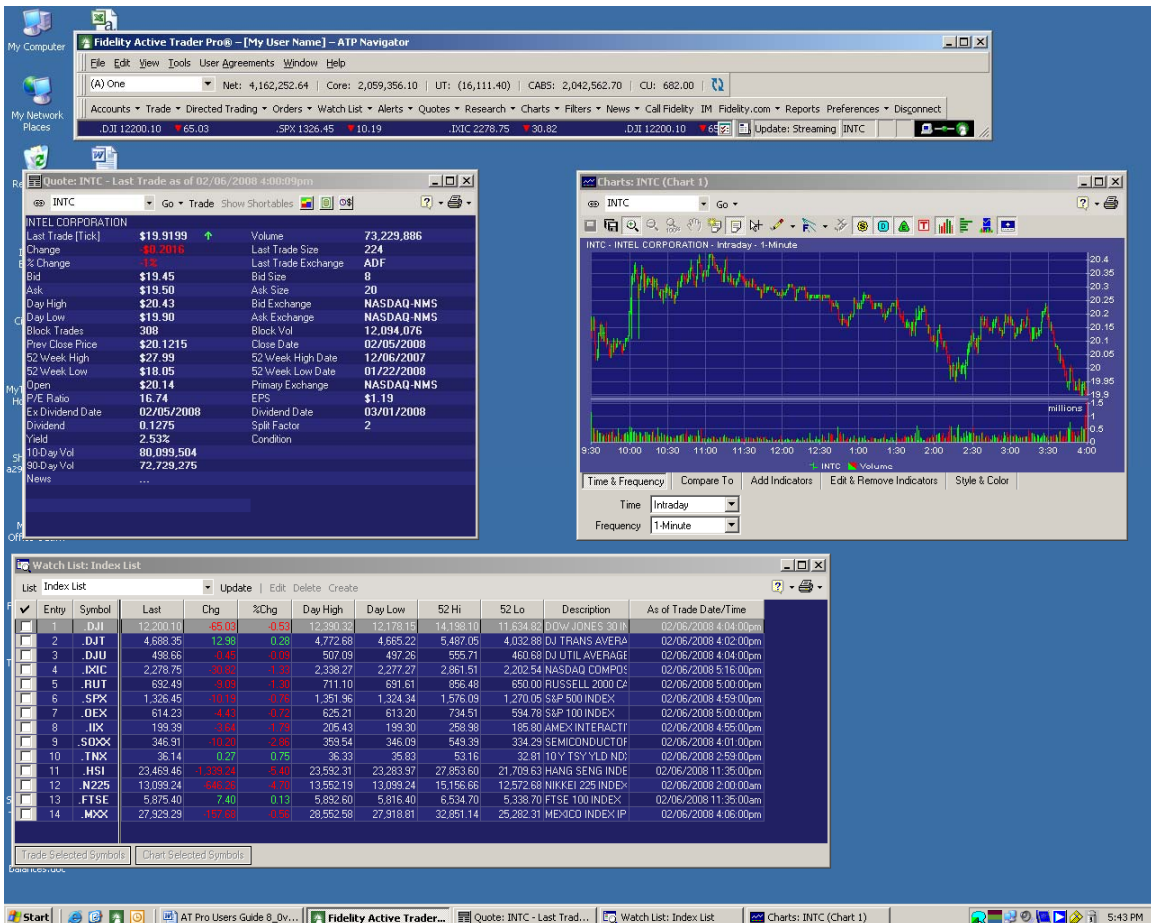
My Computer

My Network Places

Fidelity Active Trader Pro® – [My User Name] – ATP Navigator

File Edit View Tools User Agreements Window Help

(A) One | Net: 4,162,252.64 | Core: 2,059,356.10 | UT: (16,111.40) | CABS: 2,042,562.70 | CU: 682.00

Accounts ▾ Trade ▾ Directed Trading ▾ Orders ▾ Watch List ▾ Alerts ▾ Quotes ▾ Research ▾ Charts ▾ Filters ▾ News ▾ Call Fidelity IM Fidelity.com ▾ Reports Preferences ▾ Disconnect

.DJI 12200.10 ▼65.03 .SPX 1326.45 ▼10.19 .IXIC 2278.75 ▼30.82 .DJI 12200.10 ▼65 Update: Streaming INTC

Quote: INTC - Last Trade as of 02/06/2008 4:00:09pm

INTC Go ▾ Trade Show Shortables

INTEL CORPORATION

| | | | |
|---|---|---|---|
| Last Trade [Tick] | $19.9199 | Volume | 73,229,886 |
| Change | -$0.2016 | Last Trade Size | 224 |
| % Change | -1% | Last Trade Exchange | ADF |
| Bid | $19.45 | Bid Size | 8 |
| Ask | $19.50 | Ask Size | 20 |
| Day High | $20.43 | Bid Exchange | NASDAQ-NMS |
| Day Low | $19.90 | Ask Exchange | NASDAQ-NMS |
| Block Trades | 308 | Block Vol | 12,094,076 |
| Prev Close Price | $20.1215 | Close Date | 02/05/2008 |
| 52 Week High | $27.99 | 52 Week High Date | 12/06/2007 |
| 52 Week Low | $18.05 | 52 Week Low Date | 01/22/2008 |
| Open | $20.14 | Primary Exchange | NASDAQ-NMS |
| P/E Ratio | 16.74 | EPS | $1.19 |
| Ex Dividend Date | 02/05/2008 | Dividend Date | 03/01/2008 |
| Dividend | 0.1275 | Split Factor | 2 |
| Yield | 2.53% | Condition | |
| 10-Day Vol | 80,099,504 | | |
| 90-Day Vol | 72,729,275 | | |
| News | ... | | |

Charts: INTC (Chart 1)

INTC Go ▾

INTC - INTEL CORPORATION - Intraday - 1-Minute

20.4 20.35 20.3 20.25 20.2 20.15 20.1 20.05 20 19.95 19.9 millions 1.5 1 0.5 0

9:30 10:00 10:30 11:00 11:30 12:00 12:30 1:00 1:30 2:00 2:30 3:00 3:30 4:00

INTC Volume

Time & Frequency | Compare To | Add Indicators | Edit & Remove Indicators | Style & Color

Time Intraday
Frequency 1-Minute

Watch List: Index List

List Index List Update | Edit Delete Create

| ✔ | Entry | Symbol | Last | Chg | %Chg | Day High | Day Low | 52 Hi | 52 Lo | Description | As of Trade Date/Time |
|---|---|---|---|---|---|---|---|---|---|---|---|
| | 1 | .DJI | 12,200.10 | -65.03 | -0.53 | 12,390.32 | 12,178.15 | 14,198.10 | 11,634.82 | DOW JONES 30 IN | 02/06/2008 4:04:00pm |
| | 2 | .DJT | 4,688.35 | 12.98 | 0.28 | 4,772.68 | 4,665.22 | 5,487.05 | 4,032.88 | DJ TRANS AVERA | 02/06/2008 4:02:00pm |
| | 3 | .DJU | 498.66 | -0.45 | -0.09 | 507.09 | 497.26 | 555.71 | 460.68 | DJ UTIL AVERAGE | 02/06/2008 4:04:00pm |
| | 4 | .IXIC | 2,278.75 | -30.82 | -1.33 | 2,338.27 | 2,277.27 | 2,861.51 | 2,202.54 | NASDAQ COMPOS | 02/06/2008 5:16:00pm |
| | 5 | .RUT | 692.49 | -9.09 | -1.30 | 711.10 | 691.61 | 856.48 | 650.00 | RUSSELL 2000 CA | 02/06/2008 5:00:00pm |
| | 6 | .SPX | 1,326.45 | -10.19 | -0.76 | 1,351.96 | 1,324.34 | 1,576.09 | 1,270.05 | S&P 500 INDEX | 02/06/2008 4:59:00pm |
| | 7 | .OEX | 614.23 | -4.43 | -0.72 | 625.21 | 613.20 | 734.51 | 594.78 | S&P 100 INDEX | 02/06/2008 5:00:00pm |
| | 8 | .IIX | 199.39 | -2.54 | -1.26 | 205.43 | 199.30 | 258.98 | 185.80 | AMEX INTERACTI | 02/06/2008 4:55:00pm |
| | 9 | .SOXX | 346.91 | -10.20 | -2.86 | 359.54 | 346.09 | 549.39 | 334.29 | SEMICONDUCTOF | 02/06/2008 4:01:00pm |
| | 10 | .TNX | 36.14 | 0.27 | 0.75 | 36.33 | 35.83 | 53.16 | 32.81 | 10 Y TSY YLD ND. | 02/06/2008 2:59:00pm |
| | 11 | .HSI | 23,469.46 | -1,339.24 | -5.40 | 23,592.31 | 23,283.97 | 27,853.60 | 21,709.63 | HANG SENG INDE | 02/06/2008 11:35:00pm |
| | 12 | .N225 | 13,099.24 | -646.26 | -4.70 | 13,552.19 | 13,099.24 | 15,156.66 | 12,572.68 | NIKKEI 225 INDEX | 02/06/2008 2:00:00am |
| | 13 | .FTSE | 5,875.40 | 7.40 | 0.13 | 5,892.60 | 5,816.40 | 6,534.70 | 5,338.70 | FTSE 100 INDEX | 02/06/2008 11:35:00am |
| | 14 | .MXX | 27,929.29 | -157.68 | -0.56 | 28,552.58 | 27,918.81 | 32,851.14 | 25,282.31 | MEXICO INDEX IP | 02/06/2008 4:06:00pm |

Trade Selected Symbols | Chart Selected Symbols

Start | AT Pro Users Guide 8_0v... | Fidelity Active Trader... | Quote: INTC - Last Trad... | Watch List: Index List | Charts: INTC (Chart 1) | 5:43 PM